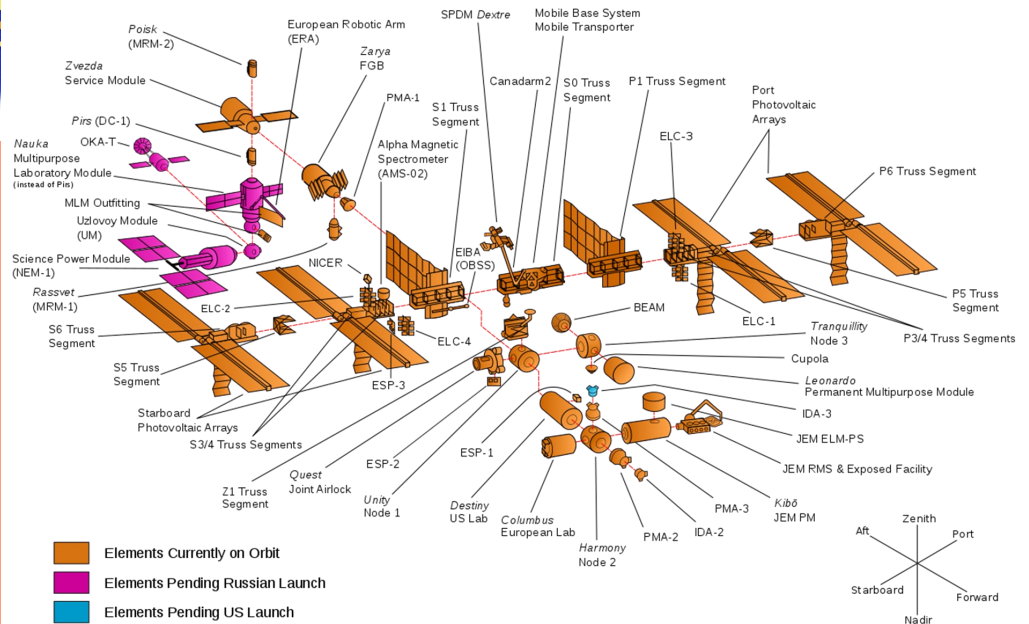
Poisk (MRM-2)

European Robotic Arm (ERA)

SPDM Dextre

Mobile Base System Mobile Transporter

Zvezda Service Module

Zarya FGB

PMA-1

Canadarm2

S0 Truss Segment

P1 Truss Segment

Port Photovoltaic Arrays

S1 Truss Segment

Pirs (DC-1)

OKA-T

Nauka Multipurpose Laboratory Module (instead of Pirs)

Alpha Magnetic Spectrometer (AMS-02)

ELC-3

P6 Truss Segment

MLM Outfitting

Uzlovoy Module (UM)

Science Power Module (NEM-1)

EIBA (OBSS)

NICER

Rassvet (MRM-1)

ELC-2

P5 Truss Segment

S6 Truss Segment

ELC-1

ELC-4

BEAM

Tranquillity Node 3

P3/4 Truss Segments

S5 Truss Segment

ESP-3

Cupola

Leonardo Permanent Multipurpose Module

Starboard Photovoltaic Arrays

IDA-3

S3/4 Truss Segments

JEM ELM-PS

ESP-2

ESP-1

JEM RMS & Exposed Facility

Quest Joint Airlock

Z1 Truss Segment

Unity Node 1

Destiny US Lab

PMA-3

Kibō JEM PM

Columbus European Lab

IDA-2

PMA-2

Harmony Node 2

Elements Currently on Orbit

Elements Pending Russian Launch

Elements Pending US Launch

Aft

Zenith

Port

Starboard

Forward

Nadir